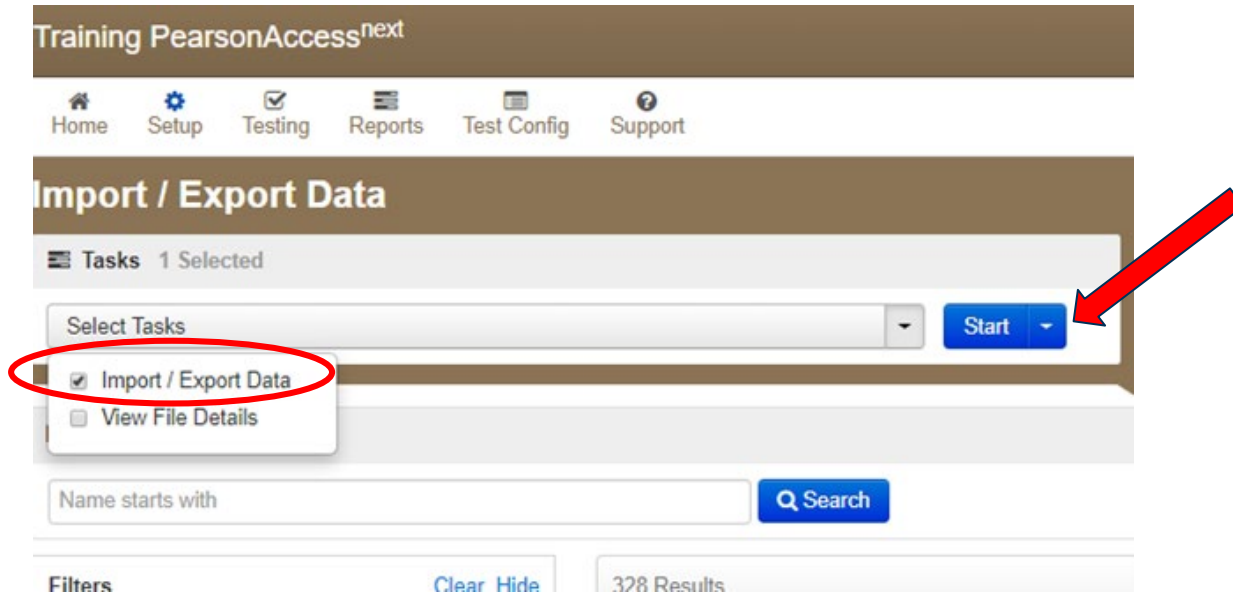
Training PearsonAccess$^{next}$

Home Setup Testing Reports Test Config Support

Import / Export Data

Tasks 1 Selected

Select Tasks

Start

Import / Export Data

View File Details

Name starts with

Search

Filters

Clear Hide

328 Results